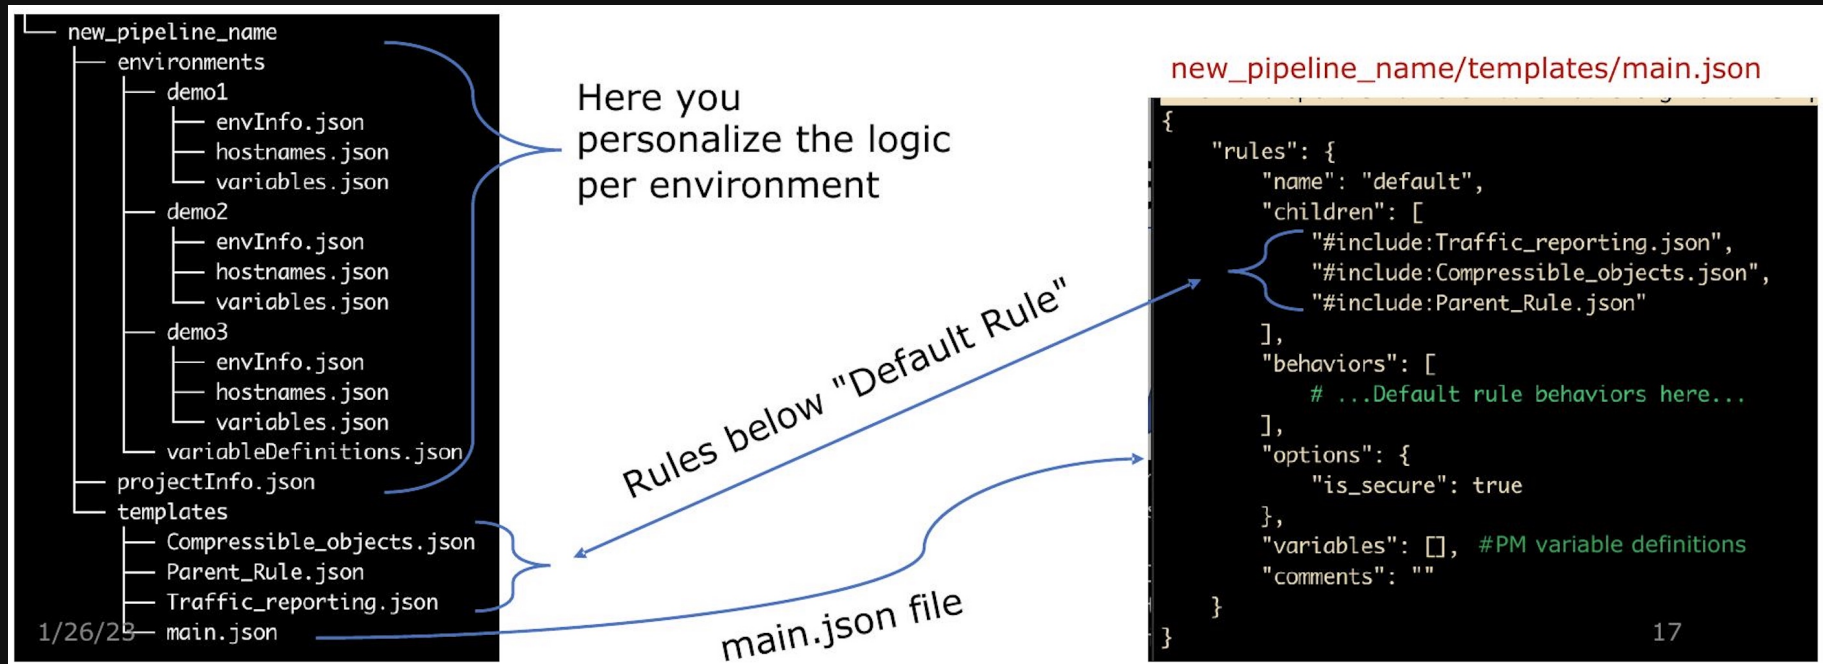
└── new_pipeline_name
├── environments
├── demo1
├── envInfo.json
├── hostnames.json
└── variables.json
├── demo2
├── envInfo.json
├── hostnames.json
└── variables.json
├── demo3
├── envInfo.json
├── hostnames.json
└── variables.json
└── variableDefinitions.json
├── projectInfo.json
└── templates
├── Compressible_objects.json
├── Parent_Rule.json
├── Traffic_reporting.json
1/26/23── main.json

Here you personalize the logic per environment

Rules below "Default Rule"

main.json file

new_pipeline_name/templates/main.json

{
"rules": {
"name": "default",
"children": [
"#include:Traffic_reporting.json",
"#include:Compressible_objects.json",
"#include:Parent_Rule.json"
],
"behaviors": [
# ...Default rule behaviors here...
],
"options": {
"is_secure": true
},
"variables": [], #PM variable definitions
"comments": ""
}
}

17